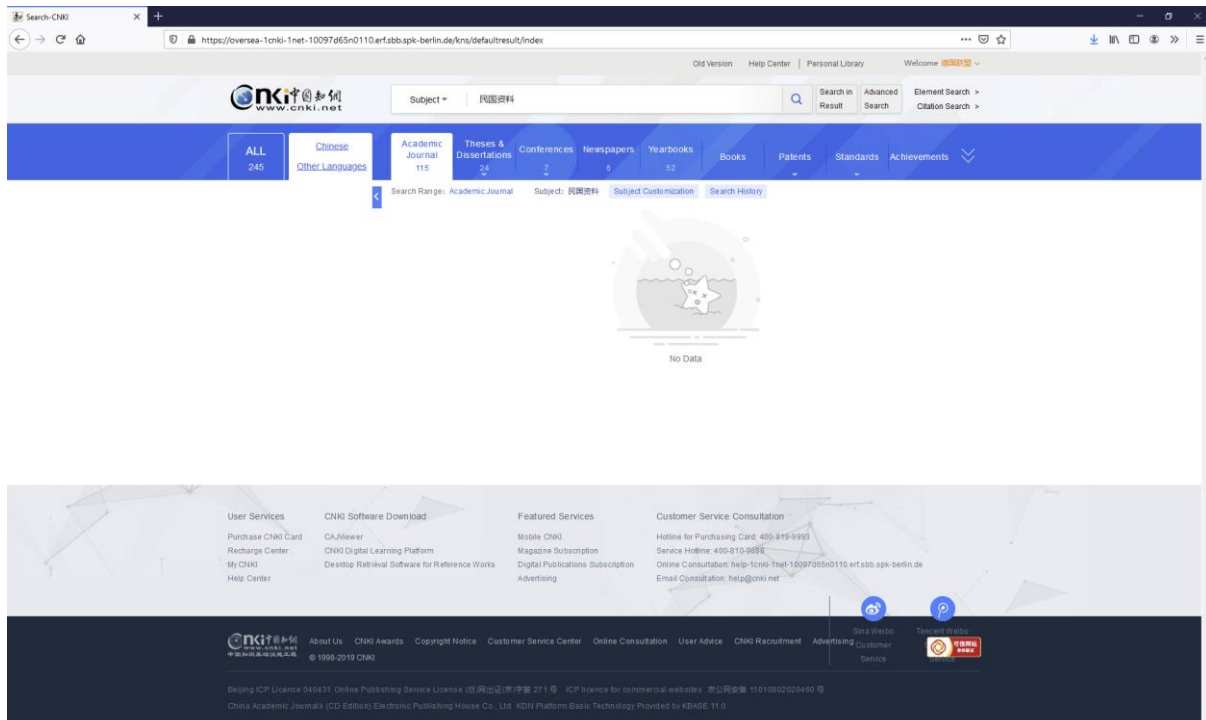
Search-CNKI

https://oversea-1cnki-1net-10097d65n0110.erf.sbb.spk-berlin.de/kns/defaultresult/index

Old Version Help Center | Personal Library Welcome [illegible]

CNKI中国知网 www.cnki.net

Subject 民国资料

Search in Result Advanced Search Element Search > Citation Search >

ALL 245 Chinese Other Languages Academic Journal 115 Theses & Dissertations 24 Conferences 7 Newspapers 6 Yearbooks 52 Books Patents Standards Achievements

Search Range: Academic Journal Subject: 民国资料 Subject Customization Search History

No Data

User Services
Purchase CNKI Card
Recharge Center
My CNKI
Help Center

CNKI Software Download
CAJViewer
CNKI Digital Learning Platform
Desktop Retrieval Software for Reference Works

Featured Services
Mobile CNKI
Magazine Subscription
Digital Publications Subscription
Advertising

Customer Service Consultation
Hotline for Purchasing Card: 400-819-9993
Service Hotline: 400-810-9888
Online Consultation: help-1cnki-1net-10097d65n0110.erf.sbb.spk-berlin.de
Email Consultation: help@cnki.net

Sina Weibo Customer Service
Tencent Weibo Service

CNKI中国知网 www.cnki.net © 1998-2019 CNKI

About Us CNKI Awards Copyright Notice Customer Service Center Online Consultation User Advice CNKI Recruitment Advertising

Beijing ICP Licence 040431 Online Publishing Service License (总)网出证(京)字第 271 号 ICP licence for commercial websites 京公网安备 11010802020460 号
China Academic Journals (CD Edition) Electronic Publishing House Co., Ltd. KDN Platform Basic Technology Provided by KBASE 11.0